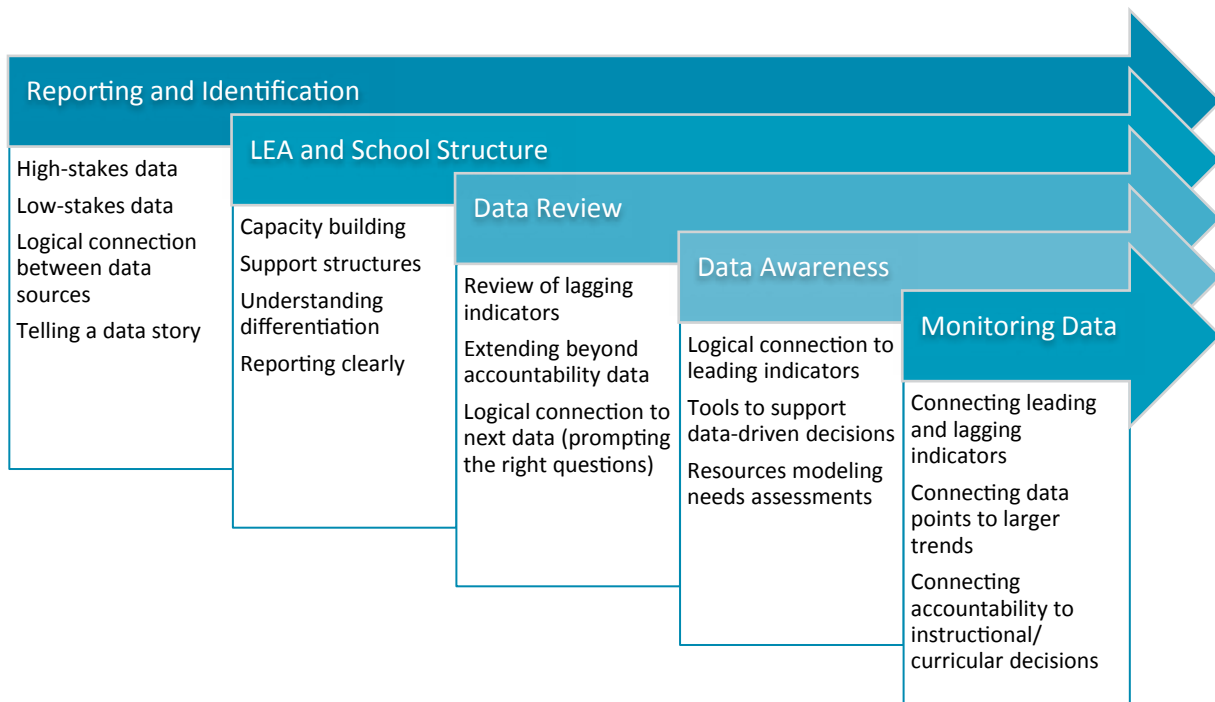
Reporting and Identification

High-stakes data

Low-stakes data

Logical connection between data sources

Telling a data story

LEA and School Structure

Capacity building

Support structures

Understanding differentiation

Reporting clearly

Data Review

Review of lagging indicators

Extending beyond accountability data

Logical connection to next data (prompting the right questions)

Data Awareness

Logical connection to leading indicators

Tools to support data-driven decisions

Resources modeling needs assessments

Monitoring Data

Connecting leading and lagging indicators

Connecting data points to larger trends

Connecting accountability to instructional/ curricular decisions